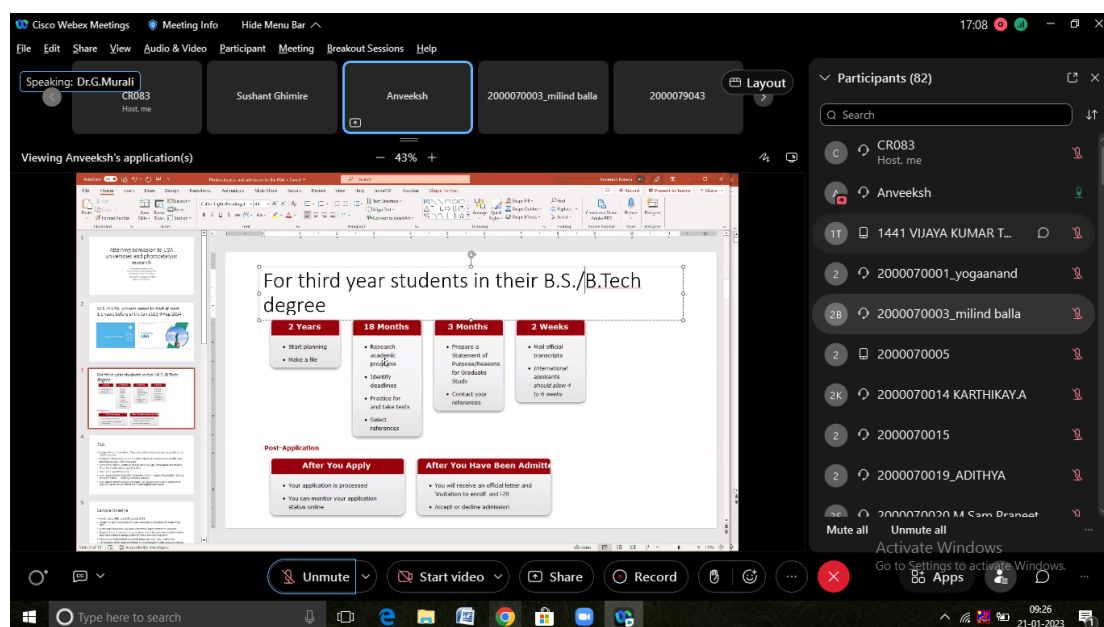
Cisco Webex Meetings   Meeting Info   Hide Menu Bar

17:08

File  Edit  Share  View  Audio & Video  Participant  Meeting  Breakout Sessions  Help

Speaking: Dr.G.Murali

CR083
Host, me

Sushant Ghimire

Anveeksh

2000070003_milind balla

2000079043

Layout

Participants (82)

Search

Viewing Anveeksh's application(s)

43%

Attaining admission to USA universities and photocatalysis research

For third year students in their B.S./B.Tech degree

2 Years
• Start planning
• Make a file

18 Months
• Research academic programs
• Identify deadlines
• Practice for and take tests
• Select references

3 Months
• Prepare a Statement of Purpose/Reasons for Graduate Study
• Contact your references

2 Weeks
• Mail official transcripts
• International applicants should allow 4 to 6 weeks

Post-Application

After You Apply
• Your application is processed
• You can monitor your application status online

After You Have Been Admitte
• You will receive an official letter and 'invitation to enroll' and I-20
• Accept or decline admission

Tips

Sample timeline

CR083
Host, me

Anveeksh

1441 VIJAYA KUMAR T...

2000070001_yogaanand

2000070003_milind balla

2000070005

2000070014 KARTHIKAY.A

2000070015

2000070019_ADITHYA

2000070020 M Sam Praneet

Mute all   Unmute all

Activate Windows
Go to Settings to activate Windows.

Unmute   Start video   Share   Record   Apps

Type here to search

09:26
21-01-2023